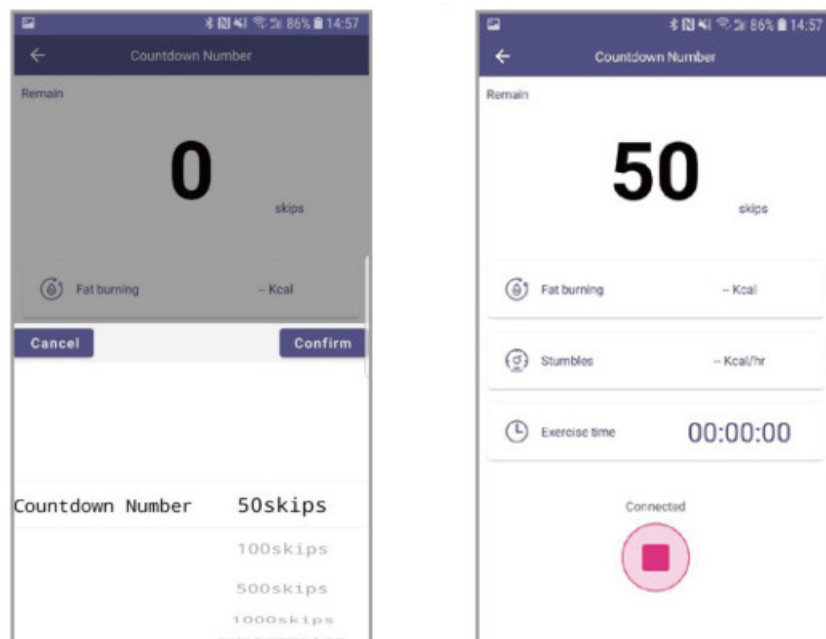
86% 14:57

Countdown Number

Remain

0

skips

Fat burning -- Kcal

Cancel

Confirm

Countdown Number 50skips

100skips

500skips

1000skips

86% 14:57

Countdown Number

Remain

50

skips

Fat burning -- Kcal

Stumbles -- Kcal/hr

Exercise time 00:00:00

Connected